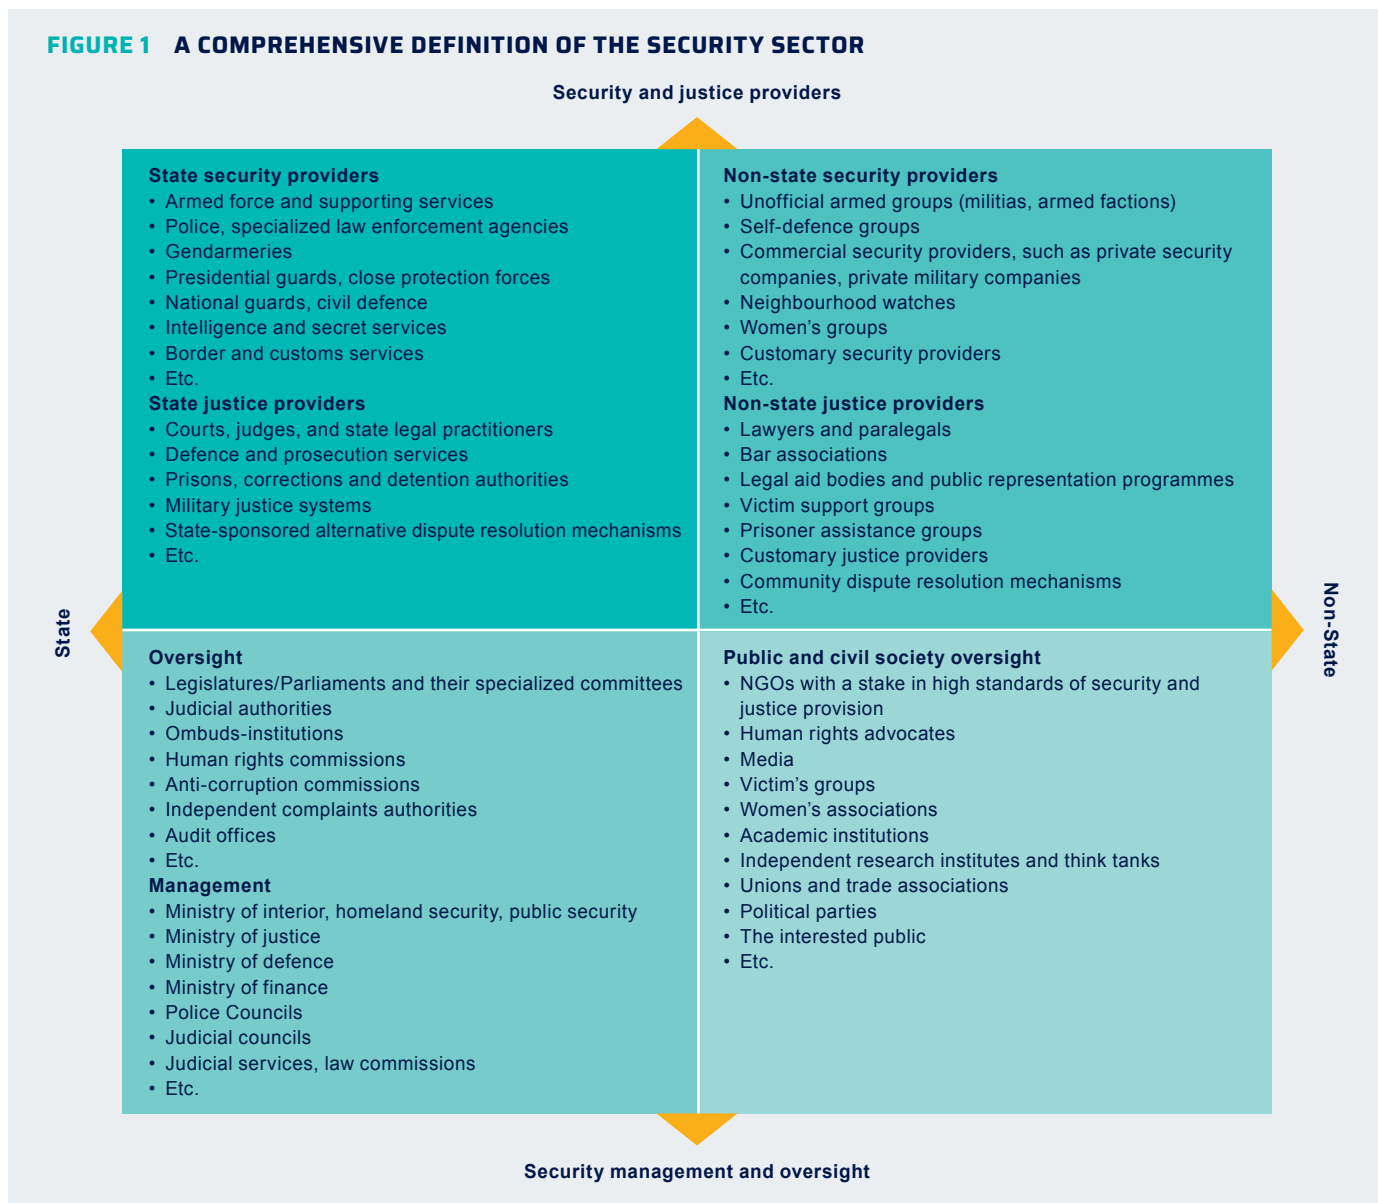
FIGURE 1 A COMPREHENSIVE DEFINITION OF THE SECURITY SECTOR

Security and justice providers

State security providers
• Armed force and supporting services
• Police, specialized law enforcement agencies
• Gendarmeries
• Presidential guards, close protection forces
• National guards, civil defence
• Intelligence and secret services
• Border and customs services
• Etc.
State justice providers
• Courts, judges, and state legal practitioners
• Defence and prosecution services
• Prisons, corrections and detention authorities
• Military justice systems
• State-sponsored alternative dispute resolution mechanisms
• Etc.

Non-state security providers
• Unofficial armed groups (militias, armed factions)
• Self-defence groups
• Commercial security providers, such as private security companies, private military companies
• Neighbourhood watches
• Women's groups
• Customary security providers
• Etc.
Non-state justice providers
• Lawyers and paralegals
• Bar associations
• Legal aid bodies and public representation programmes
• Victim support groups
• Prisoner assistance groups
• Customary justice providers
• Community dispute resolution mechanisms
• Etc.

State

Non-State

Oversight
• Legislatures/Parliaments and their specialized committees
• Judicial authorities
• Ombuds-institutions
• Human rights commissions
• Anti-corruption commissions
• Independent complaints authorities
• Audit offices
• Etc.
Management
• Ministry of interior, homeland security, public security
• Ministry of justice
• Ministry of defence
• Ministry of finance
• Police Councils
• Judicial councils
• Judicial services, law commissions
• Etc.

Public and civil society oversight
• NGOs with a stake in high standards of security and justice provision
• Human rights advocates
• Media
• Victim's groups
• Women's associations
• Academic institutions
• Independent research institutes and think tanks
• Unions and trade associations
• Political parties
• The interested public
• Etc.

Security management and oversight